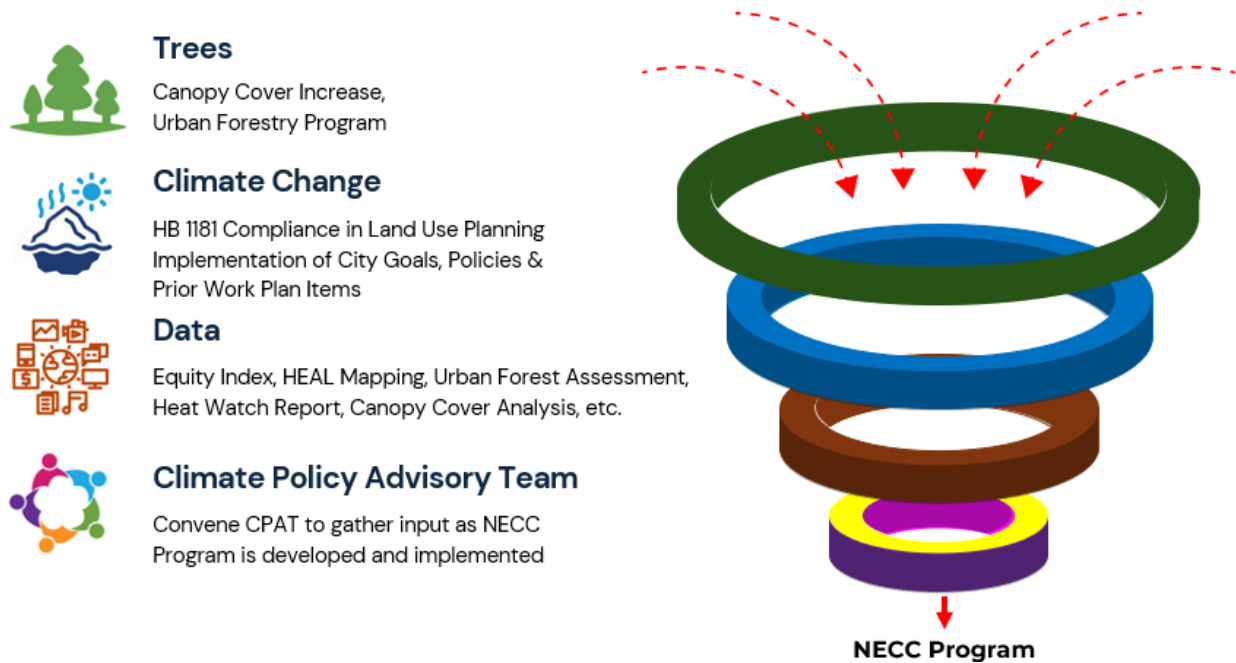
Trees

Canopy Cover Increase, Urban Forestry Program

Climate Change

HB 1181 Compliance in Land Use Planning
Implementation of City Goals, Policies & Prior Work Plan Items

Data

Equity Index, HEAL Mapping, Urban Forest Assessment, Heat Watch Report, Canopy Cover Analysis, etc.

Climate Policy Advisory Team

Convene CPAT to gather input as NECC Program is developed and implemented

NECC Program